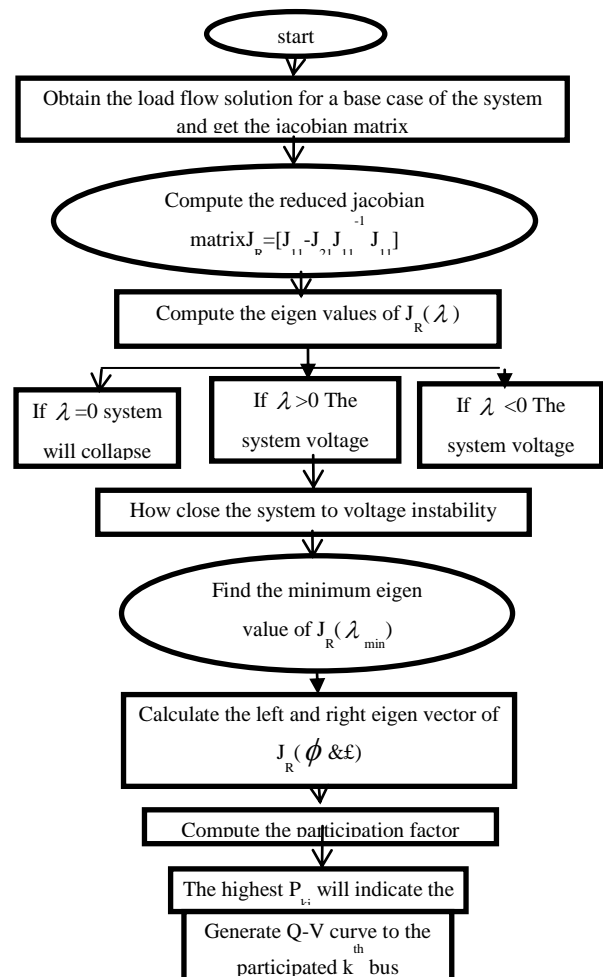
start

Obtain the load flow solution for a base case of the system and get the jacobian matrix

Compute the reduced jacobian matrix$J_R=[J_{11}-J_{21}J_{11}^{-1}J_{11}]$

Compute the eigen values of $J_R(\lambda)$

If $\lambda=0$ system will collapse

If $\lambda>0$ The system voltage

If $\lambda<0$ The system voltage

How close the system to voltage instability

Find the minimum eigen value of $J_R(\lambda_{min})$

Calculate the left and right eigen vector of $J_R(\phi$ &£)

Compute the participation factor

The highest $P_{ki}$ will indicate the

Generate Q-V curve to the participated $k^{th}$ bus